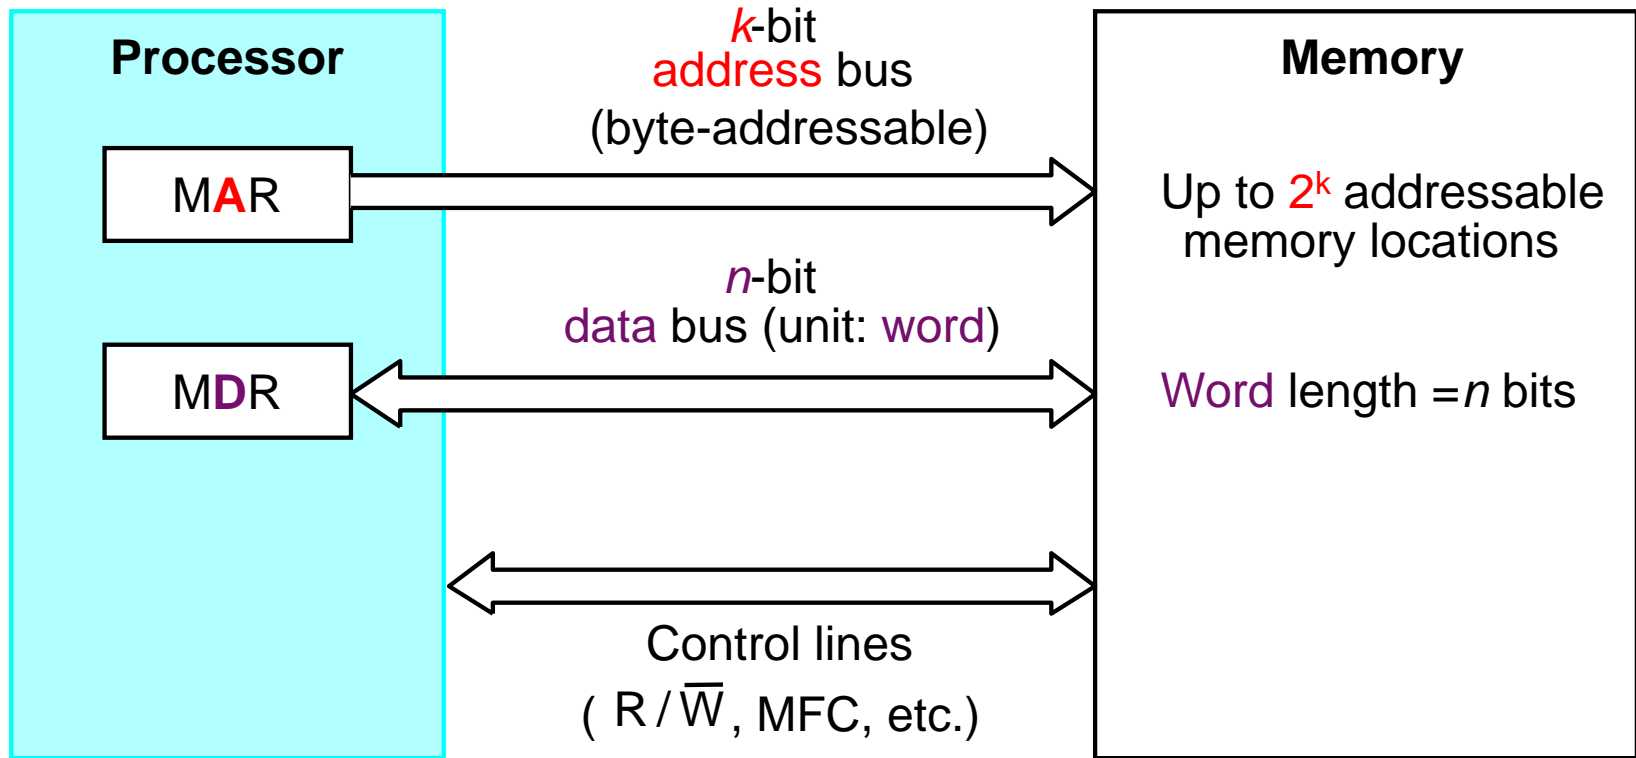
Processor

MAR

MDR

k-bit
address bus
(byte-addressable)

n-bit
data bus (unit: word)

Control lines
( $R/\overline{W}$, MFC, etc.)

Memory

Up to $2^k$ addressable memory locations

Word length = n bits